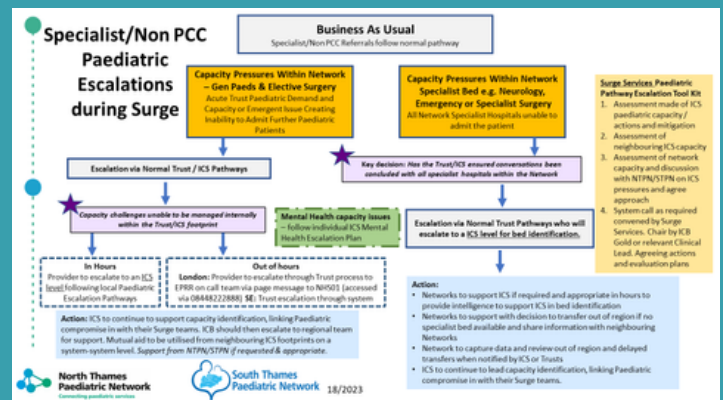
Specialist/Non PCC Paediatric Escalations during Surge

Business As Usual
Specialist/Non PCC Referrals follow normal pathway

Capacity Pressures Within Network – Gen Paeds & Elective Surgery
Acute Trust Paediatric Demand and Capacity or Emergent Issue Creating Inability to Admit Further Paediatric Patients

Capacity Pressures Within Network Specialist Bed e.g. Neurology, Emergency or Specialist Surgery
All Network Specialist Hospitals unable to admit the patient

Surge Services Paediatric Pathway Escalation Tool Kit
1. Assessment made of ICS paediatric capacity / actions and mitigation
2. Assessment of neighbouring ICS capacity
3. Assessment of network capacity and discussion with NTPN/STPN on ICS pressures and agree approach
4. System call as required convened by Surge Services. Chair by ICB Gold or relevant Clinical Lead. Agreeing actions and evaluation plans

Escalation via Normal Trust / ICS Pathways

Key decision: Has the Trust/ICS ensured conversations been concluded with all specialist hospitals within the Network

Capacity challenges unable to be managed internally within the Trust/ICS footprint

Mental Health capacity issues – follow individual ICS Mental Health Escalation Plan

Escalation via Normal Trust Pathways who will escalate to a ICS level for bed identification.

In Hours
Provider to escalate to an ICS level following local Paediatric Escalation Pathways

Out of hours
London: Provider to escalate through Trust process to EPRR on call team via page message to NHS01 (accessed via 08448222888) SE: Trust escalation through system

Action: ICS to continue to support capacity identification, linking Paediatric compromise in with their Surge teams. ICB should then escalate to regional team for support. Mutual aid to be utilised from neighbouring ICS footprints on a system-system level. Support from NTPN/STPN if requested & appropriate.

Action:
• Networks to support ICS if required and appropriate in hours to provide intelligence to support ICS in bed identification
• Networks to support with decision to transfer out of region if no specialist bed available and share information with neighbouring Networks
• Network to capture data and review out of region and delayed transfers when notified by ICS or Trusts
• ICS to continue to lead capacity identification, linking Paediatric compromise in with their Surge teams.

North Thames Paediatric Network
Connecting paediatric services

South Thames Paediatric Network 18/2023